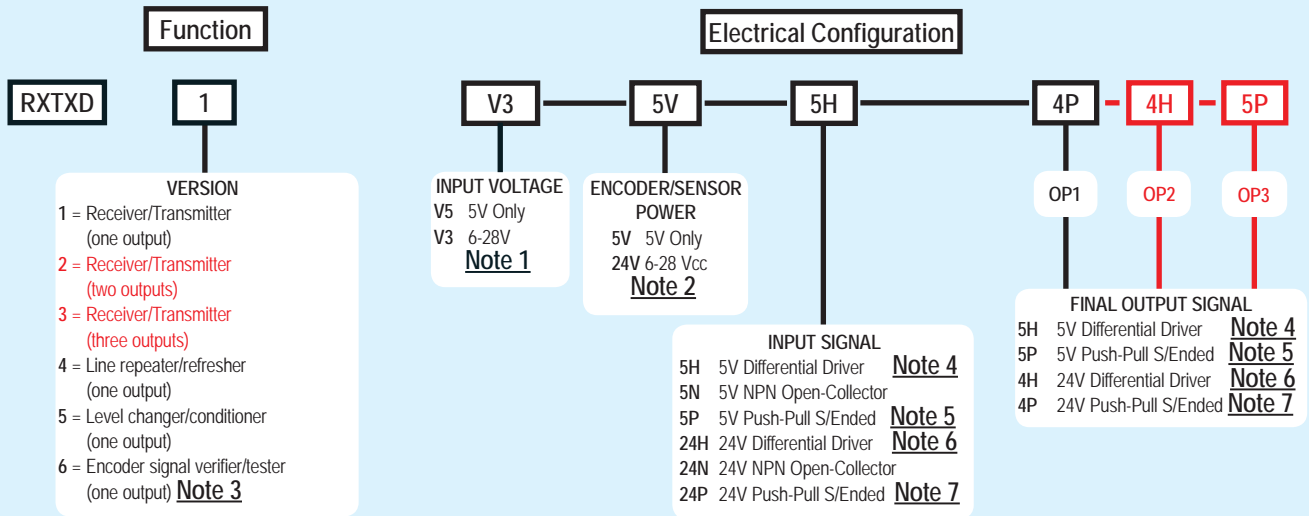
Function

Electrical Configuration

RXTXD

1

V3 — 5V — 5H — 4P - 4H - 5P

VERSION
1 = Receiver/Transmitter (one output)
2 = Receiver/Transmitter (two outputs)
3 = Receiver/Transmitter (three outputs)
4 = Line repeater/refresher (one output)
5 = Level changer/conditioner (one output)
6 = Encoder signal verifier/tester (one output) Note 3

INPUT VOLTAGE
V5 5V Only
V3 6-28V
Note 1

ENCODER/SENSOR POWER
5V 5V Only
24V 6-28 Vcc
Note 2

INPUT SIGNAL
5H 5V Differential Driver Note 4
5N 5V NPN Open-Collector
5P 5V Push-Pull S/Ended Note 5
24H 24V Differential Driver Note 6
24N 24V NPN Open-Collector
24P 24V Push-Pull S/Ended Note 7

OP1

OP2

OP3

FINAL OUTPUT SIGNAL
5H 5V Differential Driver Note 4
5P 5V Push-Pull S/Ended Note 5
4H 24V Differential Driver Note 6
4P 24V Push-Pull S/Ended Note 7